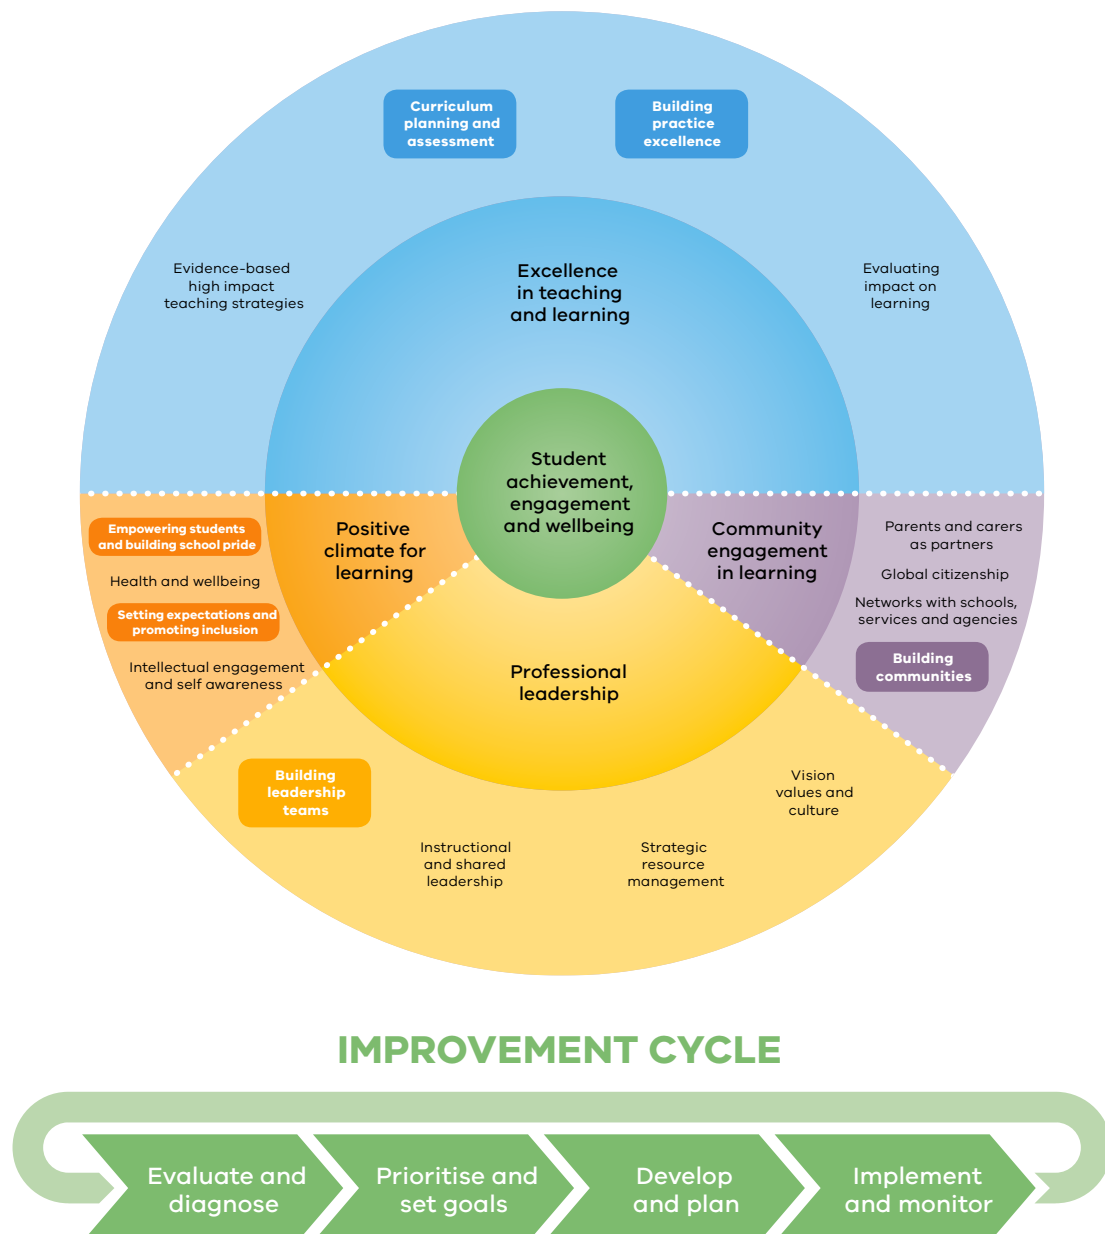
Curriculum planning and assessment

Building practice excellence

Evidence-based high impact teaching strategies

Excellence in teaching and learning

Evaluating impact on learning

Student achievement, engagement and wellbeing

Empowering students and building school pride

Health and wellbeing

Setting expectations and promoting inclusion

Intellectual engagement and self awareness

Positive climate for learning

Community engagement in learning

Parents and carers as partners

Global citizenship

Networks with schools, services and agencies

Building communities

Professional leadership

Building leadership teams

Instructional and shared leadership

Strategic resource management

Vision values and culture

IMPROVEMENT CYCLE

Evaluate and diagnose

Prioritise and set goals

Develop and plan

Implement and monitor